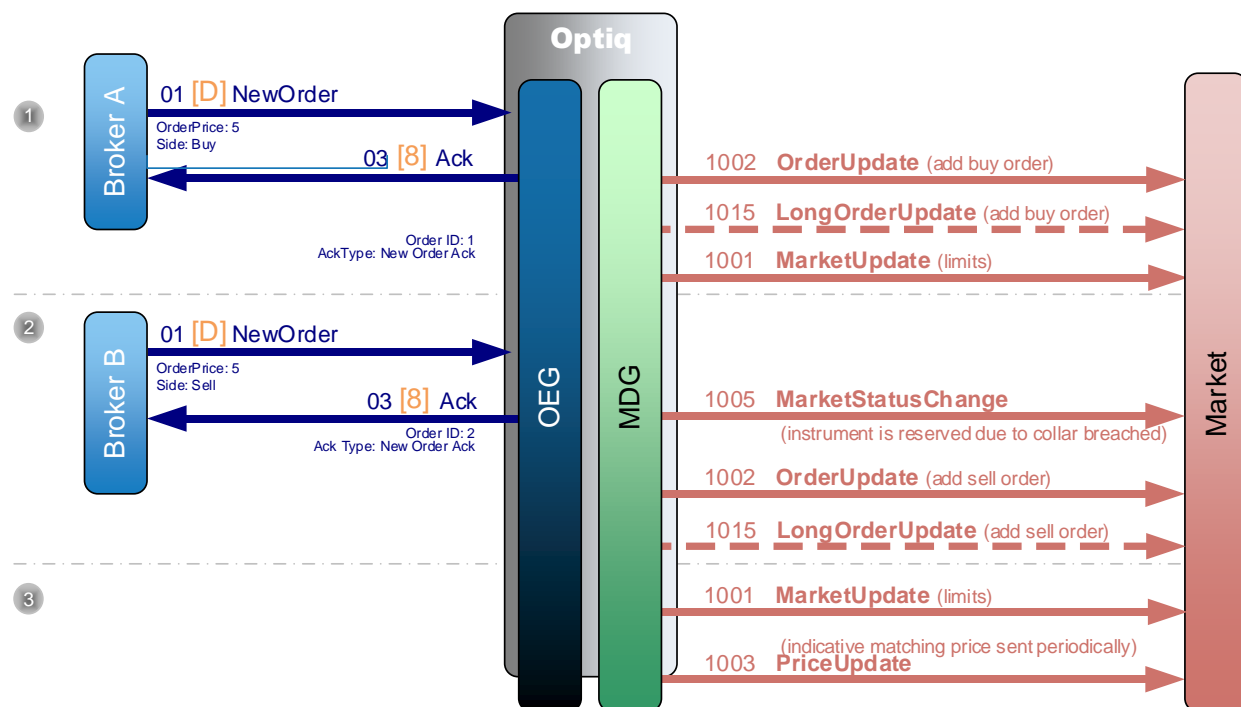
Optiq

1

Broker A

01 [D] NewOrder
OrderPrice: 5
Side: Buy

03 [8] Ack
Order ID: 1
AckType: New Order Ack

1002 OrderUpdate (add buy order)
1015 LongOrderUpdate (add buy order)
1001 MarketUpdate (limits)

2

Broker B

01 [D] NewOrder
OrderPrice: 5
Side: Sell

03 [8] Ack
Order ID: 2
Ack Type: New Order Ack

OEG

MDG

1005 MarketStatusChange
(instrument is reserved due to collar breached)
1002 OrderUpdate (add sell order)
1015 LongOrderUpdate (add sell order)

3

1001 MarketUpdate (limits)
(indicative matching price sent periodically)
1003 PriceUpdate

Market